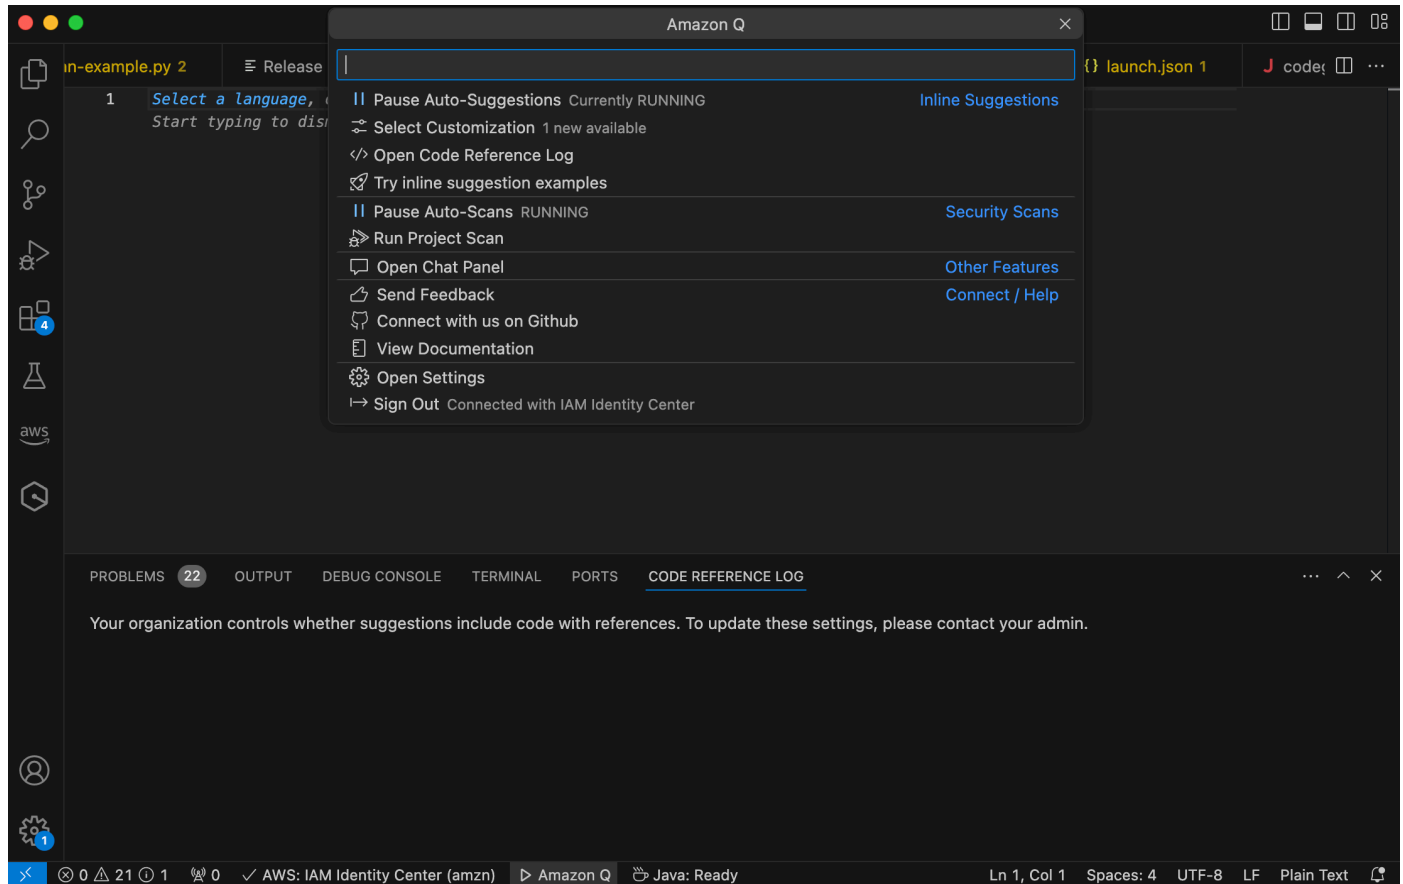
Amazon Q

in-example.py 2
Release
{} launch.json 1
J codeu

1 Select a language, 
Start typing to dis

Pause Auto-Suggestions Currently RUNNING Inline Suggestions
Select Customization 1 new available
Open Code Reference Log
Try inline suggestion examples
Pause Auto-Scans RUNNING Security Scans
Run Project Scan
Open Chat Panel Other Features
Send Feedback Connect / Help
Connect with us on Github
View Documentation
Open Settings
Sign Out Connected with IAM Identity Center

4

aws

PROBLEMS 22 OUTPUT DEBUG CONSOLE TERMINAL PORTS CODE REFERENCE LOG

Your organization controls whether suggestions include code with references. To update these settings, please contact your admin.

1

⊗ 0 ⚠ 21 ⓘ 1 0 ✓ AWS: IAM Identity Center (amzn) ▷ Amazon Q Java: Ready Ln 1, Col 1 Spaces: 4 UTF-8 LF Plain Text